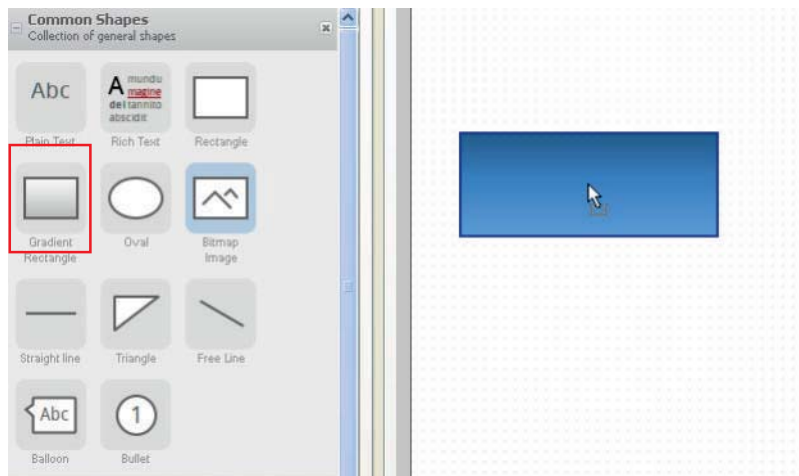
Common Shapes
Collection of general shapes

Abc
Plain Text

A mundu magine dei tannito abscidit
Rich Text

Rectangle

Gradient Rectangle

Oval

Bitmap Image

Straight line

Triangle

Free Line

Abc
Balloon

1
Bullet